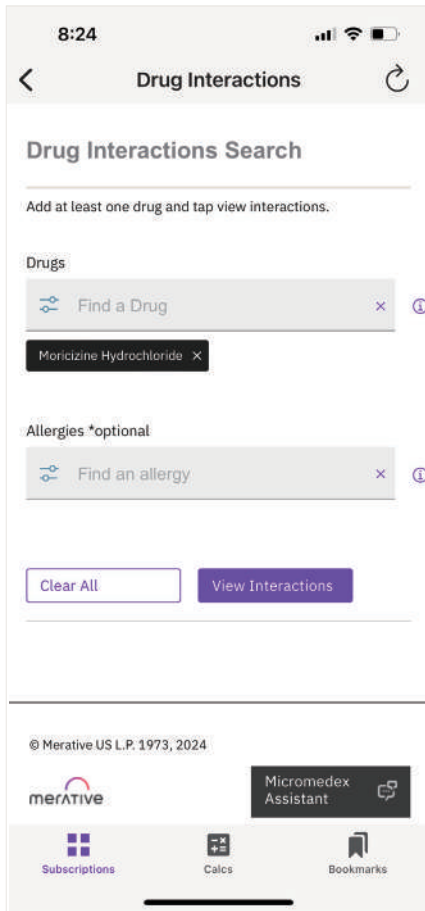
8:24

Drug Interactions

Drug Interactions Search

Add at least one drug and tap view interactions.

Drugs

Find a Drug ×

Moricizine Hydrochloride ×

Allergies *optional

Find an allergy ×

Clear All

View Interactions

© Merative US L.P. 1973, 2024

merative

Micromedex Assistant

Subscriptions

Calcs

Bookmarks